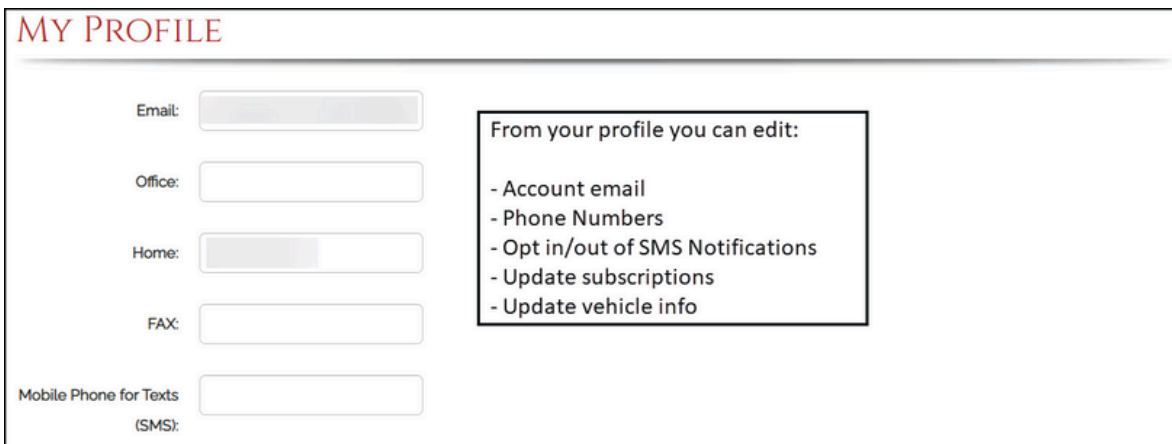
MY PROFILE

Email:

Office:

Home:

FAX:

Mobile Phone for Texts (SMS):

From your profile you can edit:

- Account email
- Phone Numbers
- Opt in/out of SMS Notifications
- Update subscriptions
- Update vehicle info